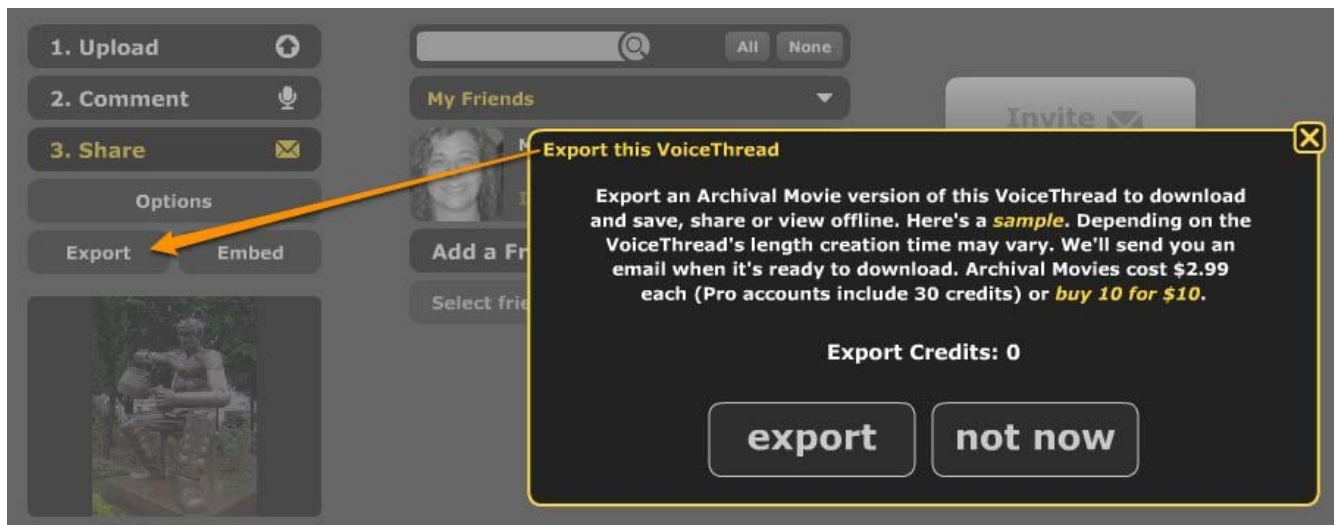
1. Upload

2. Comment

3. Share

Options

Export

Embed

All

None

My Friends

Invite

Add a Fr

Select frie

Export this VoiceThread

Export an Archival Movie version of this VoiceThread to download and save, share or view offline. Here's a sample. Depending on the VoiceThread's length creation time may vary. We'll send you an email when it's ready to download. Archival Movies cost $2.99 each (Pro accounts include 30 credits) or buy 10 for $10.

Export Credits: 0

export

not now